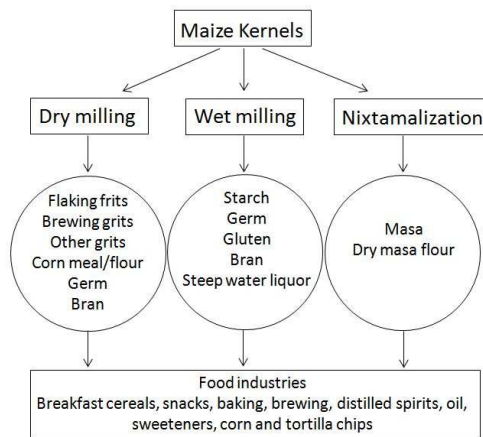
Maize Kernels

Dry milling

Wet milling

Nixtamalization

Flaking frits
Brewing grits
Other grits
Corn meal/flour
Germ
Bran

Starch
Germ
Gluten
Bran
Steep water liquor

Masa
Dry masa flour

Food industries
Breakfast cereals, snacks, baking, brewing, distilled spirits, oil, sweeteners, corn and tortilla chips